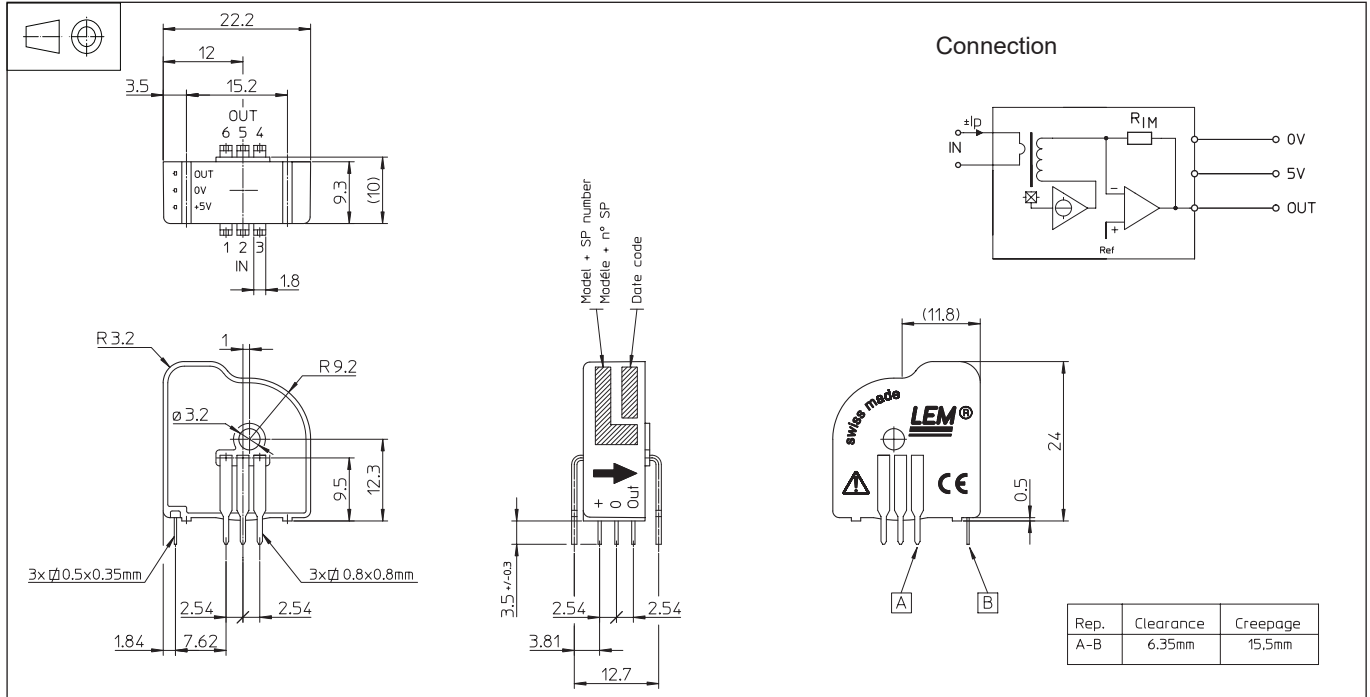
22.2
12
3.5
15.2
OUT
6 5 4
OUT
0V
+5V
9.3
(10)
1 2 3
IN
1.8

Connection

±Ip
IN
$R_{IM}$
0V
5V
OUT
Ref

Model + SP number
Modéle + n° SP
Date code

R3.2
1
R9.2
ø3.2
9.5
12.3
3x ▯0.5x0.35mm
3x ▯0.8x0.8mm
2.54
2.54
1.84
7.62

+ 0 Out
3.5 +/-0.3
2.54
2.54
3.81
12.7

(11.8)
swiss made
LEM®
24
CE
0.5
A
B

| Rep. | Clearance | Creepage |
|---|---|---|
| A-B | 6.35mm | 15,5mm |